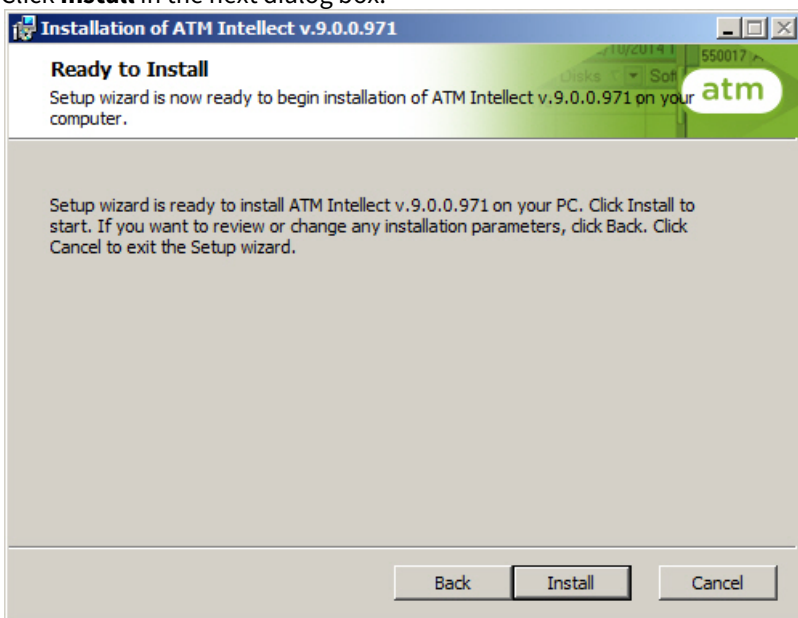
Click **Install** in the next dialog box.

Installation of ATM Intellect v.9.0.0.971

Ready to Install

Setup wizard is now ready to begin installation of ATM Intellect v.9.0.0.971 on your computer.

atm

Setup wizard is ready to install ATM Intellect v.9.0.0.971 on your PC. Click Install to start. If you want to review or change any installation parameters, click Back. Click Cancel to exit the Setup wizard.

Back Install Cancel